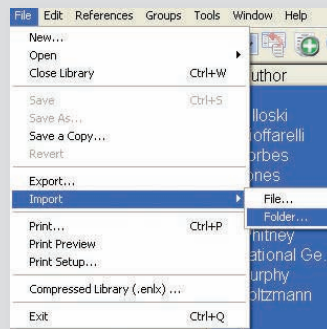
File Edit References Groups Tools Window Help

New...
Open
Close Library Ctrl+W

Save Ctrl+S
Save As...
Save a Copy...
Revert

Export...
Import

File...
Folder...

Print... Ctrl+P
Print Preview
Print Setup...

Compressed Library (.enlx) ...

Exit Ctrl+Q

uthor
lloski
offarelli
rbes
nes
hitney
ational Ge.
urphy
oltzmann